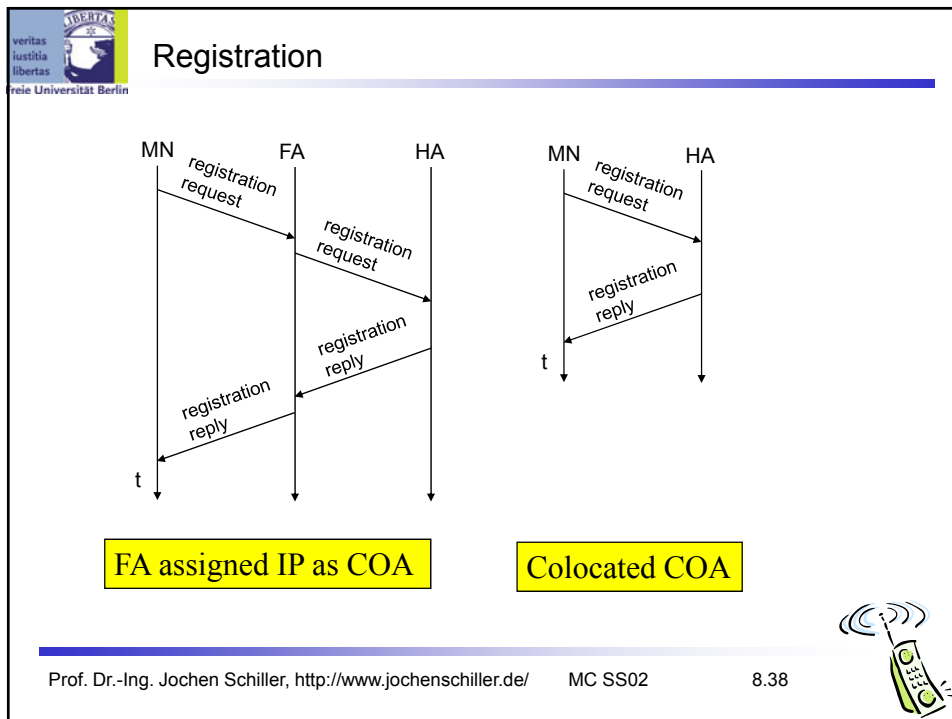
veritas
iustitia
libertas
Freie Universität Berlin

LIBERTAS

Registration

MN

FA

HA

registration request

registration request

registration reply

registration reply

t

MN

HA

registration request

registration reply

t

FA assigned IP as COA

Colocated COA

Prof. Dr.-Ing. Jochen Schiller, http://www.jochenschiller.de/ MC SS02 8.38